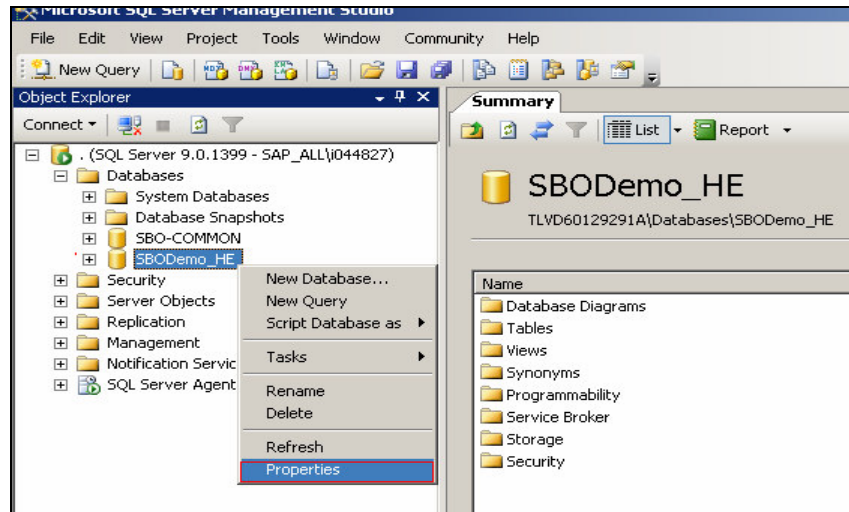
Microsoft SQL Server Management Studio

File Edit View Project Tools Window Community Help

New Query

Object Explorer

Connect

. (SQL Server 9.0.1399 - SAP_ALL\i044827)
Databases
System Databases
Database Snapshots
SBO-COMMON
SBODemo_HE
Security
Server Objects
Replication
Management
Notification Servic
SQL Server Agent

New Database...
New Query
Script Database as
Tasks
Rename
Delete
Refresh
Properties

Summary

List Report

SBODemo_HE
TLVD60129291A\Databases\SBODemo_HE

Name
Database Diagrams
Tables
Views
Synonyms
Programmability
Service Broker
Storage
Security